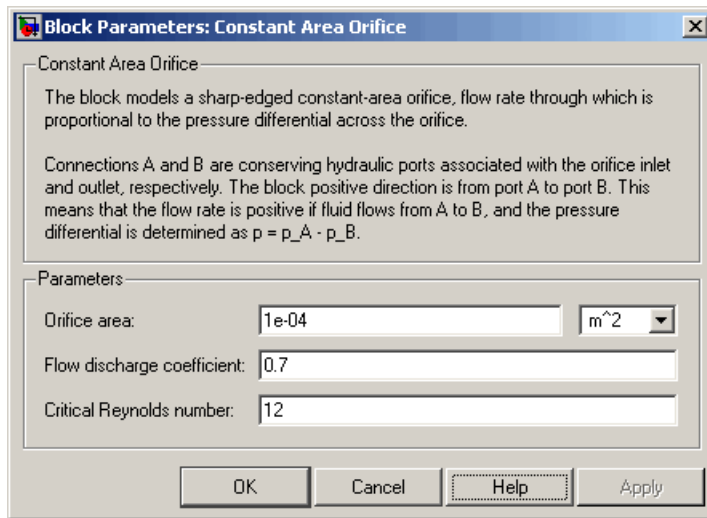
Block Parameters: Constant Area Orifice

Constant Area Orifice

The block models a sharp-edged constant-area orifice, flow rate through which is proportional to the pressure differential across the orifice.

Connections A and B are conserving hydraulic ports associated with the orifice inlet and outlet, respectively. The block positive direction is from port A to port B. This means that the flow rate is positive if fluid flows from A to B, and the pressure differential is determined as p = p_A - p_B.

Parameters

Orifice area: 1e-04 m^2

Flow discharge coefficient: 0.7

Critical Reynolds number: 12

OK Cancel Help Apply